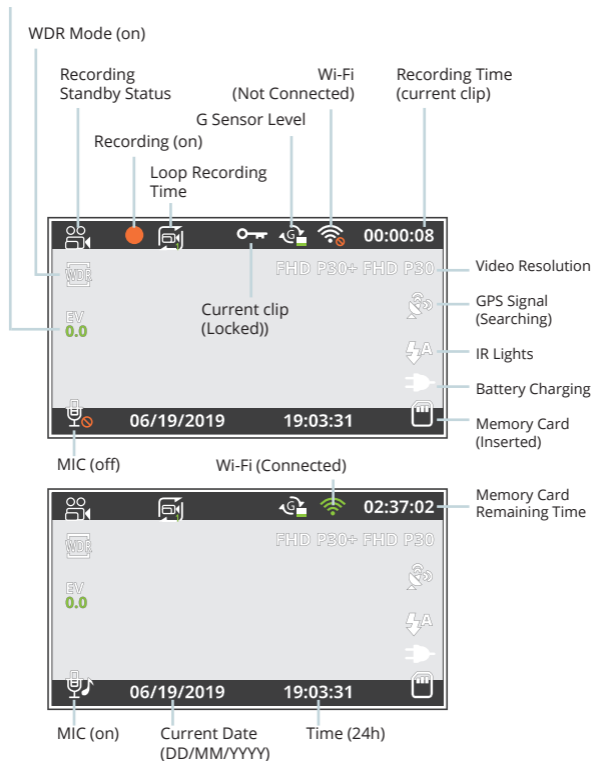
WDR Mode (on)

Recording Standby Status

Recording (on)

Loop Recording Time

G Sensor Level

Wi-Fi (Not Connected)

Recording Time (current clip)

00:00:08

WDR

FHD P30+ FHD P30

Video Resolution

EV
0.0

Current clip (Locked))

GPS Signal (Searching)

IR Lights

Battery Charging

06/19/2019

19:03:31

Memory Card (Inserted)

MIC (off)

Wi-Fi (Connected)

02:37:02

Memory Card Remaining Time

WDR

FHD P30+ FHD P30

EV
0.0

06/19/2019

19:03:31

MIC (on)

Current Date (DD/MM/YYYY)

Time (24h)